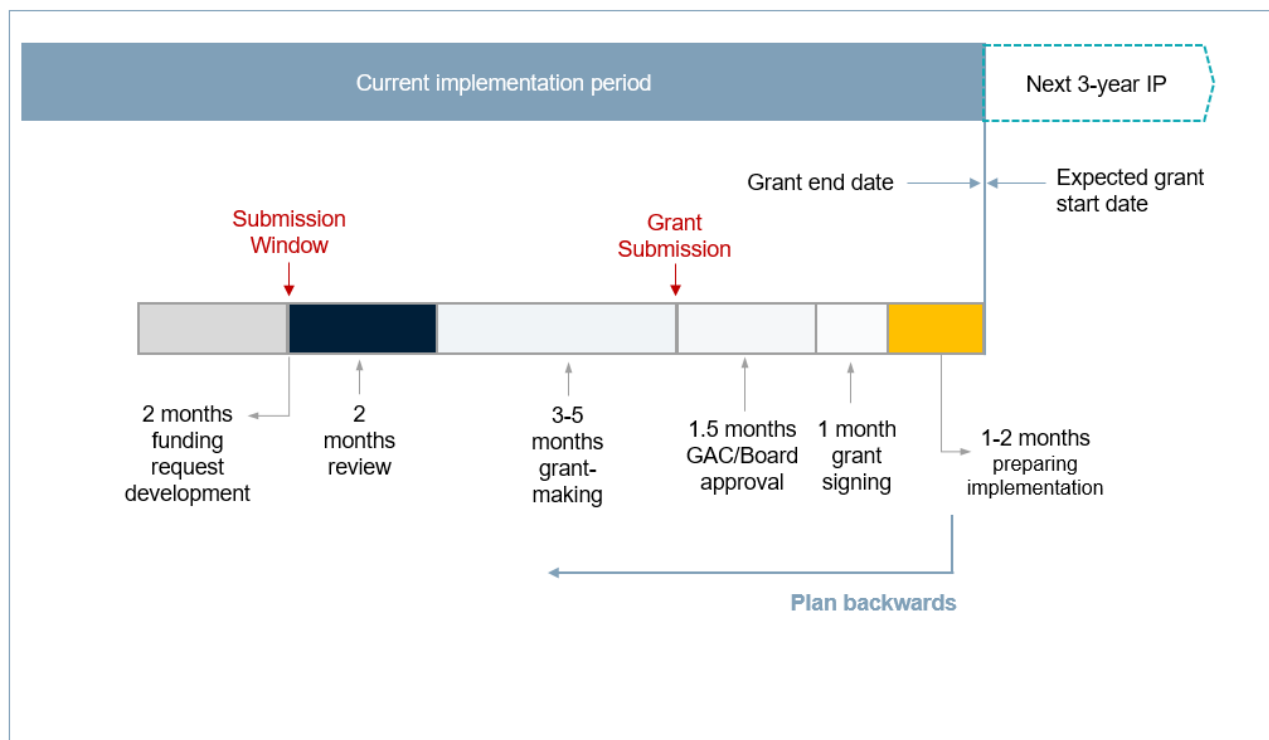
Current implementation period

Next 3-year IP

Grant end date

Expected grant start date

Submission Window

Grant Submission

2 months funding request development

2 months review

3-5 months grant-making

1.5 months GAC/Board approval

1 month grant signing

1-2 months preparing implementation

Plan backwards